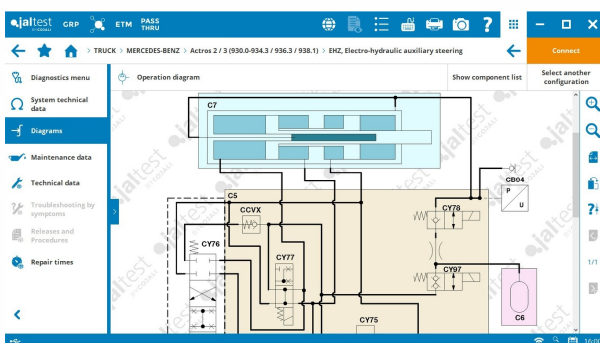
jaltest GRP ETM PASS THRU

? 

Connect

TRUCK > MERCEDES-BENZ > Actros 2 / 3 (930.0-934.3 / 936.3 / 938.1) > EHZ, Electro-hydraulic auxiliary steering

Diagnostics menu

System technical data

Diagrams

Maintenance data

Technical data

Troubleshooting by symptoms

Releases and Procedures

Repair times

Operation diagram

Show component list

Select another configuration

C7

C5

CCVX

CY76

CY77

CY75

CB04

P

U

CY78

CY97

C6

1/1

16:0